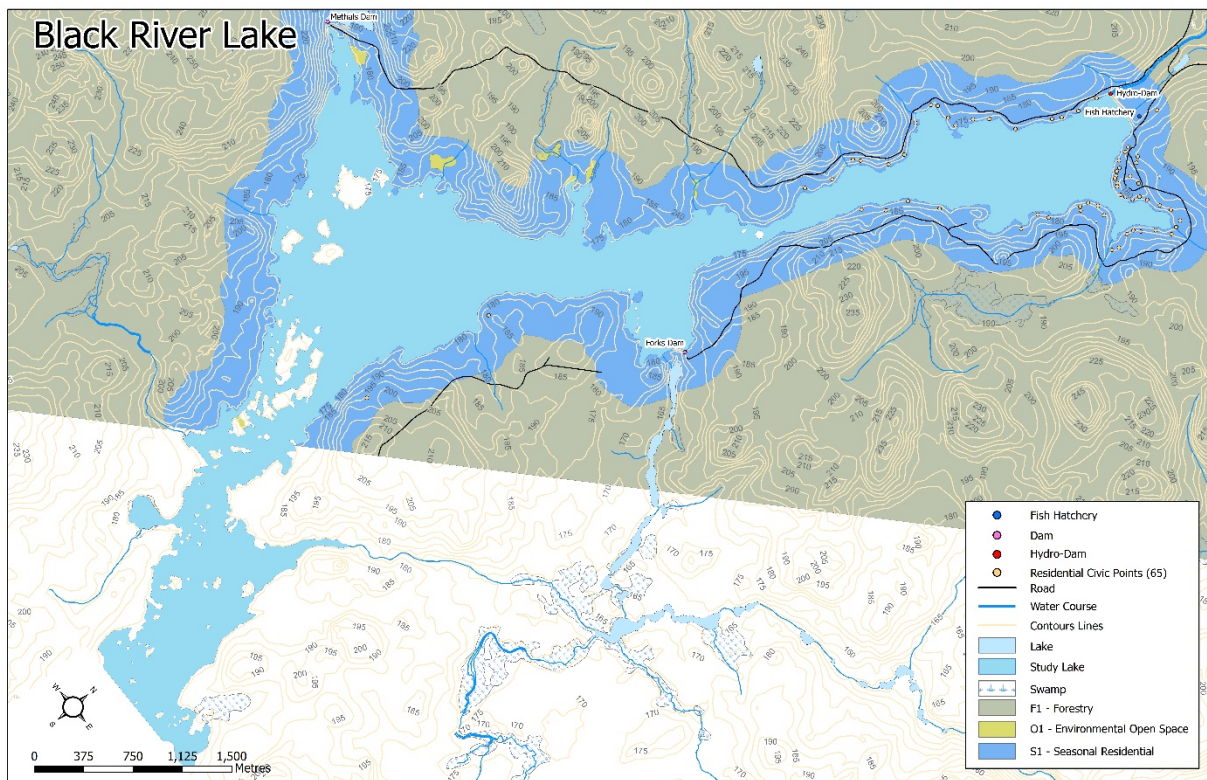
Black River Lake

Methals Dam

Hydro-Dam

Fish Hatchery

Forks Dam

Fish Hatchery
Dam
Hydro-Dam
Residential Civic Points (65)
Road
Water Course
Contours Lines
Lake
Study Lake
Swamp
F1 - Forestry
O1 - Environmental Open Space
S1 - Seasonal Residential

0 375 750 1,125 1,500
Metres

W N E S